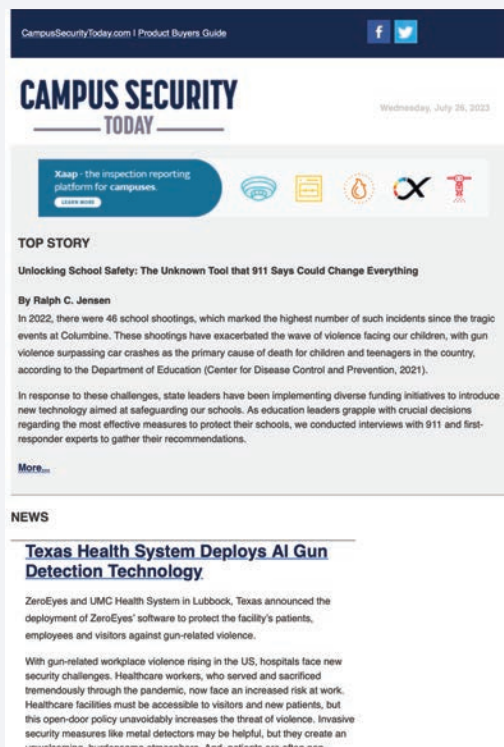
CampusSecurityToday.com | Product Buyers Guide

CAMPUS SECURITY TODAY

Wednesday, July 26, 2023

Xaap · the inspection reporting platform for campuses.
LEARN MORE

TOP STORY

Unlocking School Safety: The Unknown Tool that 911 Says Could Change Everything

By Ralph C. Jensen

In 2022, there were 46 school shootings, which marked the highest number of such incidents since the tragic events at Columbine. These shootings have exacerbated the wave of violence facing our children, with gun violence surpassing car crashes as the primary cause of death for children and teenagers in the country, according to the Department of Education (Center for Disease Control and Prevention, 2021).

In response to these challenges, state leaders have been implementing diverse funding initiatives to introduce new technology aimed at safeguarding our schools. As education leaders grapple with crucial decisions regarding the most effective measures to protect their schools, we conducted interviews with 911 and first-responder experts to gather their recommendations.

More...

NEWS

Texas Health System Deploys AI Gun Detection Technology

ZeroEyes and UMC Health System in Lubbock, Texas announced the deployment of ZeroEyes' software to protect the facility's patients, employees and visitors against gun-related violence.

With gun-related workplace violence rising in the US, hospitals face new security challenges. Healthcare workers, who served and sacrificed tremendously through the pandemic, now face an increased risk at work. Healthcare facilities must be accessible to visitors and new patients, but this open-door policy unavoidably increases the threat of violence. Invasive security measures like metal detectors may be helpful, but they create an unwelcoming, burdensome atmosphere. And, patients are often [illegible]